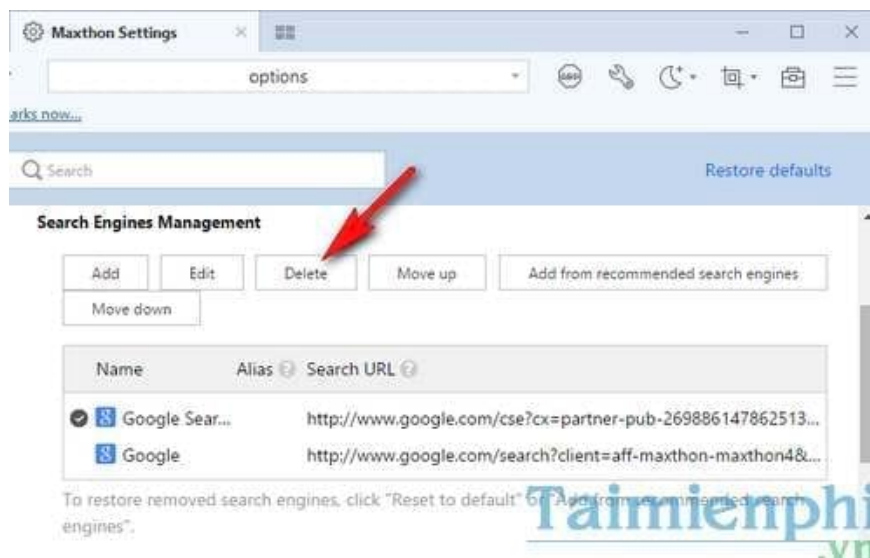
Maxthon Settings

options

arks now...

Search

Restore defaults

Search Engines Management

Add | Edit | Delete | Move up | Add from recommended search engines

Move down

| Name | Alias | Search URL |
|---|---|---|
| Google Sear... | | http://www.google.com/cse?cx=partner-pub-269886147862513... |
| Google | | http://www.google.com/search?client=aff-maxthon-maxthon4&... |

To restore removed search engines, click "Reset to default" or "Add from recommended search engines".

Taimienphi .vn